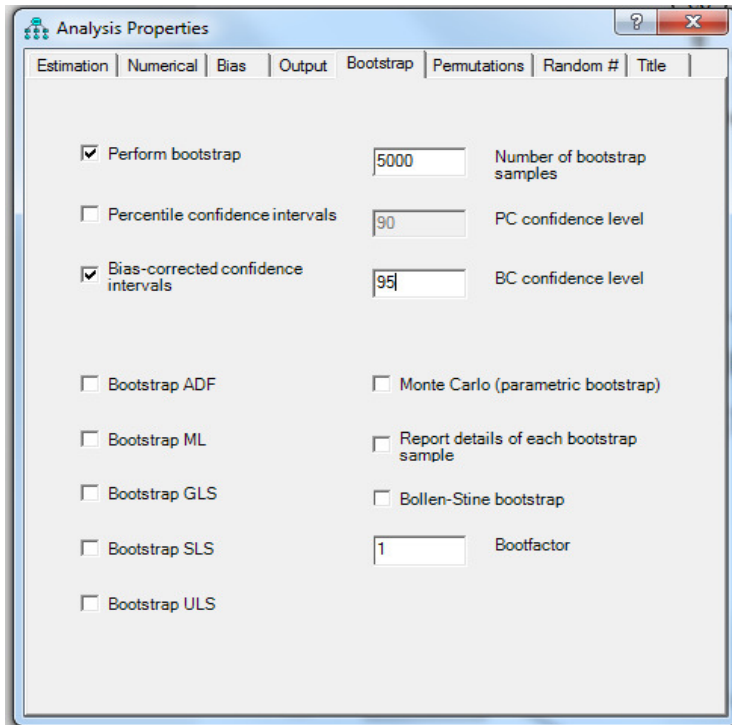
Analysis Properties

?

Estimation | Numerical | Bias | Output | Bootstrap | Permutations | Random # | Title

Perform bootstrap

5000

Number of bootstrap samples

Percentile confidence intervals

90

PC confidence level

Bias-corrected confidence intervals

95

BC confidence level

Bootstrap ADF

Monte Carlo (parametric bootstrap)

Bootstrap ML

Report details of each bootstrap sample

Bootstrap GLS

Bollen-Stine bootstrap

Bootstrap SLS

1

Bootfactor

Bootstrap ULS